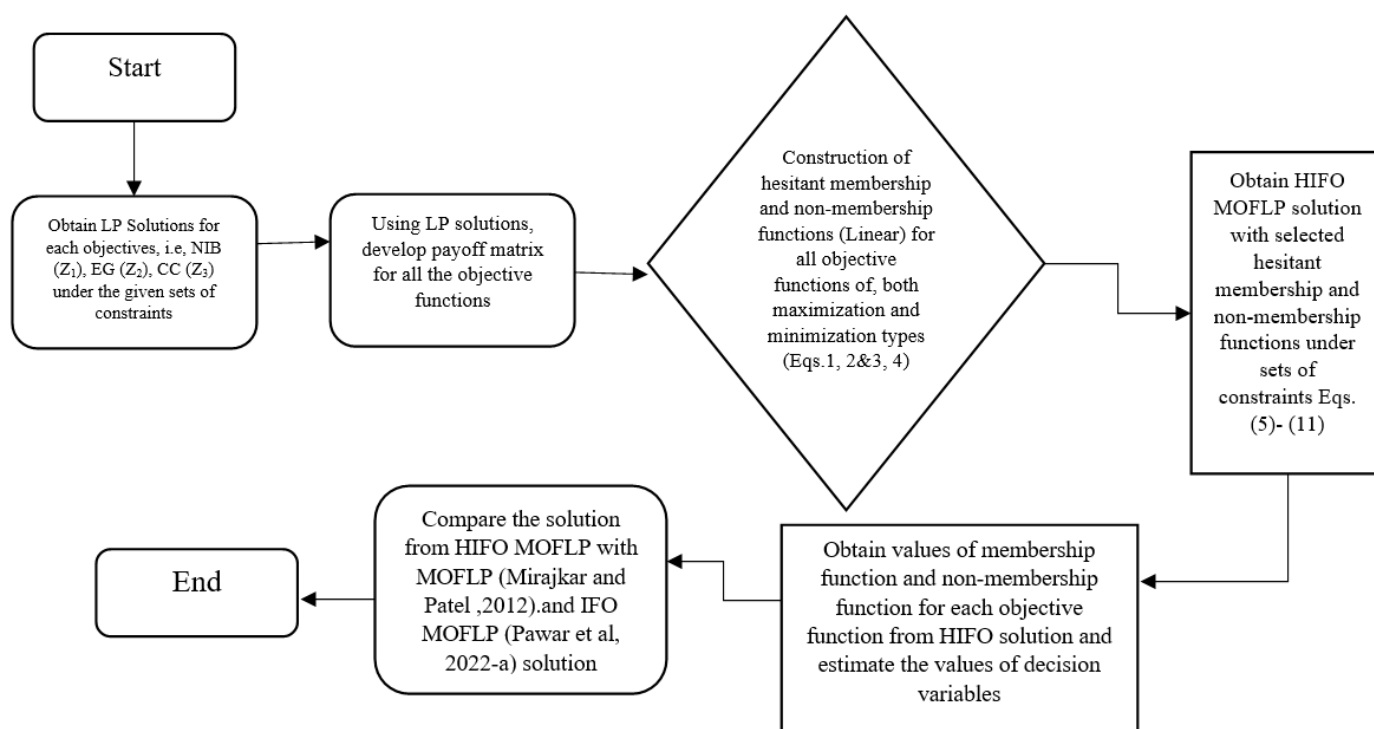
Start

Obtain LP Solutions for each objectives, i.e, NIB ($Z_1$), EG ($Z_2$), CC ($Z_3$) under the given sets of constraints

Using LP solutions, develop payoff matrix for all the objective functions

Construction of hesitant membership and non-membership functions (Linear) for all objective functions of, both maximization and minimization types (Eqs.1, 2&3, 4)

Obtain HIFO MOFLP solution with selected hesitant membership and non-membership functions under sets of constraints Eqs. (5)- (11)

Obtain values of membership function and non-membership function for each objective function from HIFO solution and estimate the values of decision variables

Compare the solution from HIFO MOFLP with MOFLP (Mirajkar and Patel ,2012).and IFO MOFLP (Pawar et al, 2022-a) solution

End